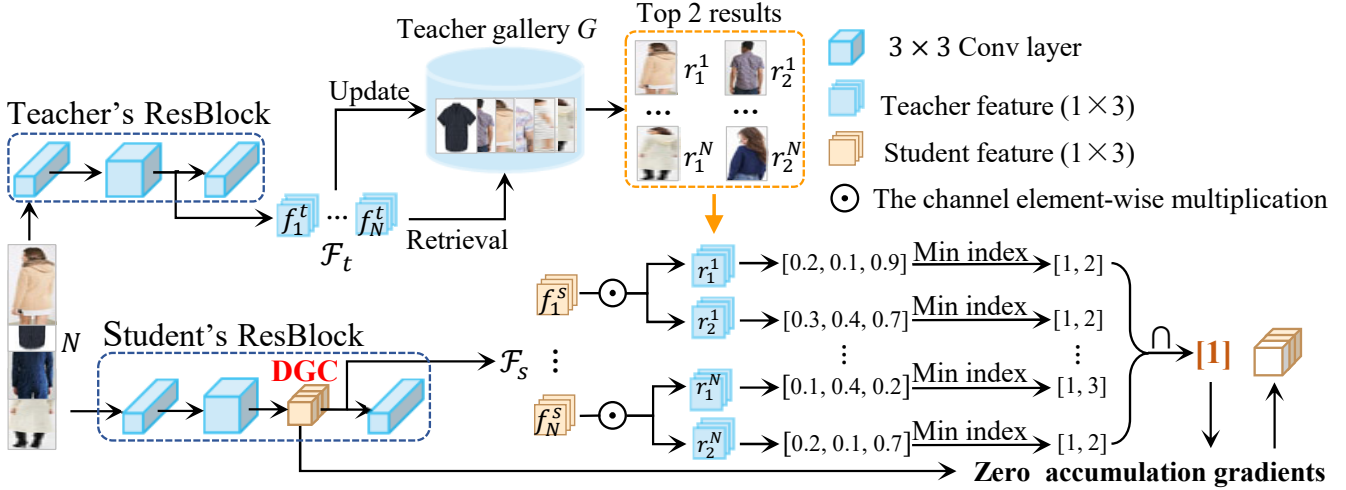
Teacher gallery $G$

Top 2 results

$3 \times 3$ Conv layer

Teacher feature $(1 \times 3)$

Student feature $(1 \times 3)$

$\odot$ The channel element-wise multiplication

Teacher's ResBlock

Update

$r_1^1$ $r_2^1$

... ...

$r_1^N$ $r_2^N$

$f_1^t$ ... $f_N^t$

$\mathcal{F}_t$

Retrieval

$N$

Student's ResBlock

DGC

$\mathcal{F}_s$

$f_1^s$ $\odot$

$r_1^1$ → [0.2, 0.1, 0.9] Min index [1, 2]

$r_2^1$ → [0.3, 0.4, 0.7] Min index [1, 2]

⋮ ⋮ ⋮

$f_N^s$ $\odot$

$r_1^N$ → [0.1, 0.4, 0.2] Min index [1, 3]

$r_2^N$ → [0.2, 0.1, 0.7] Min index [1, 2]

$\cap$ [1]

Zero accumulation gradients